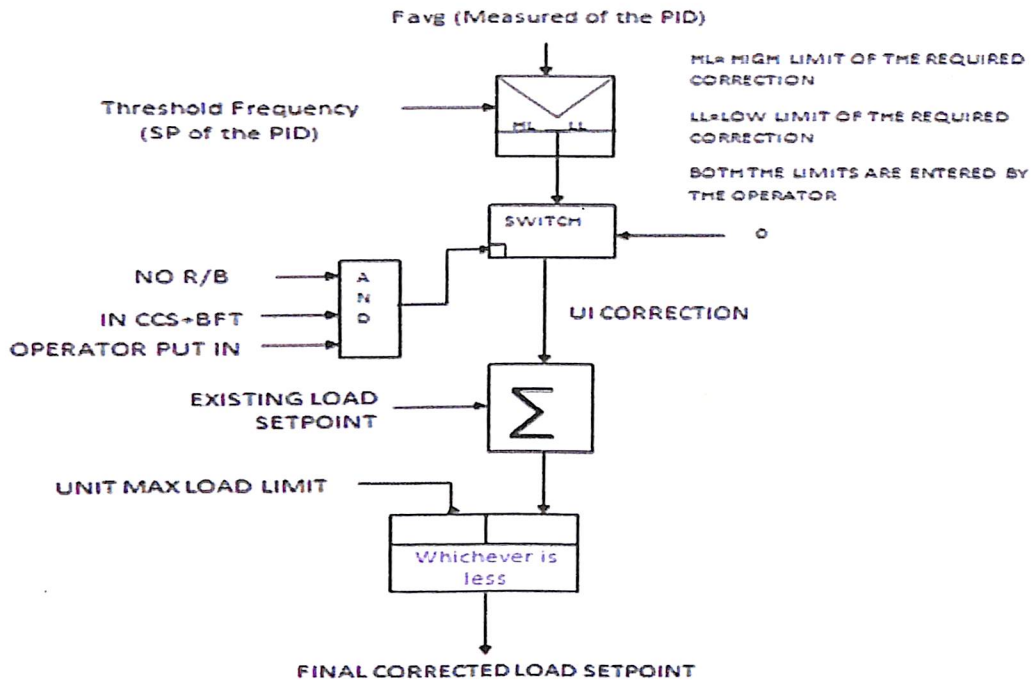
Favg (Measured of the PID)

HL= HIGH LIMIT OF THE REQUIRED CORRECTION

LL=LOW LIMIT OF THE REQUIRED CORRECTION

BOTH THE LIMITS ARE ENTERED BY THE OPERATOR

Threshold Frequency (SP of the PID)

HL LL

SWITCH

0

NO R/B

IN CCS+BFT

OPERATOR PUT IN

A N D

UI CORRECTION

EXISTING LOAD SETPOINT

$\Sigma$

UNIT MAX LOAD LIMIT

Whichever is less

FINAL CORRECTED LOAD SETPOINT